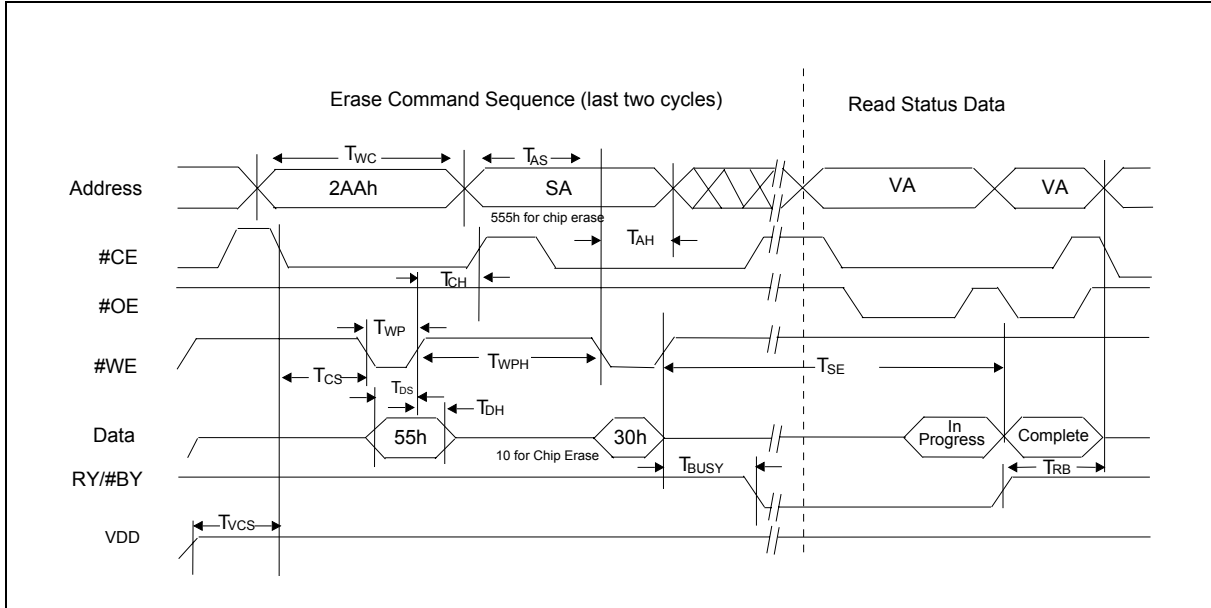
Erase Command Sequence (last two cycles)

Read Status Data

$T_{WC}$

$T_{AS}$

Address

2AAh

SA

VA

VA

555h for chip erase

$T_{AH}$

#CE

$T_{CH}$

#OE

$T_{WP}$

#WE

$T_{WPH}$

$T_{CS}$

$T_{SE}$

$T_{DS}$

$T_{DH}$

Data

55h

30h

In Progress

Complete

10 for Chip Erase

$T_{BUSY}$

RY/#BY

$T_{RB}$

$T_{VCS}$

VDD